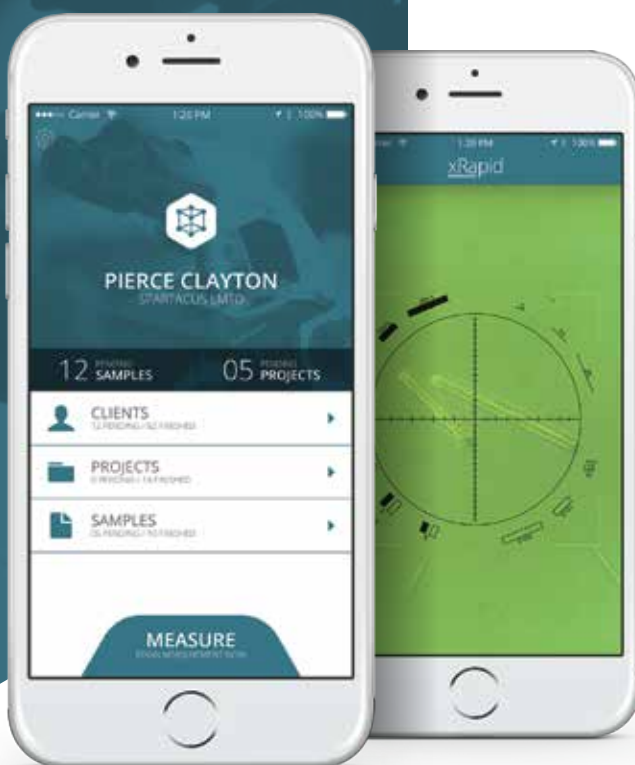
••••• Carrier 1:20 PM 100%

PIERCE CLAYTON
- STARTACUS LTD -

12 PENDING SAMPLES
05 PENDING PROJECTS

CLIENTS
12 PENDING / 62 FINISHED

PROJECTS
0 PENDING / 14 FINISHED

SAMPLES
05 PENDING / 70 FINISHED

MEASURE
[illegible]

1:20 PM 100%
xRapid